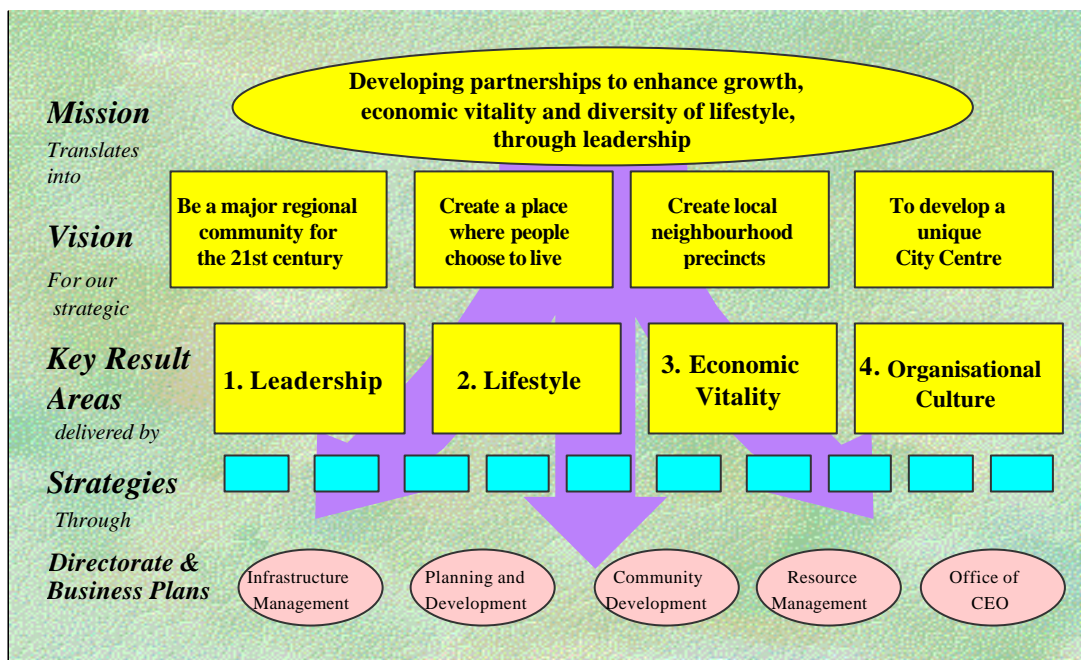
Mission

Translates into

Developing partnerships to enhance growth, economic vitality and diversity of lifestyle, through leadership

Vision

For our strategic

Be a major regional community for the 21st century

Create a place where people choose to live

Create local neighbourhood precincts

To develop a unique City Centre

Key Result Areas

delivered by

1. Leadership

2. Lifestyle

3. Economic Vitality

4. Organisational Culture

Strategies

Through

Directorate & Business Plans

Infrastructure Management

Planning and Development

Community Development

Resource Management

Office of CEO